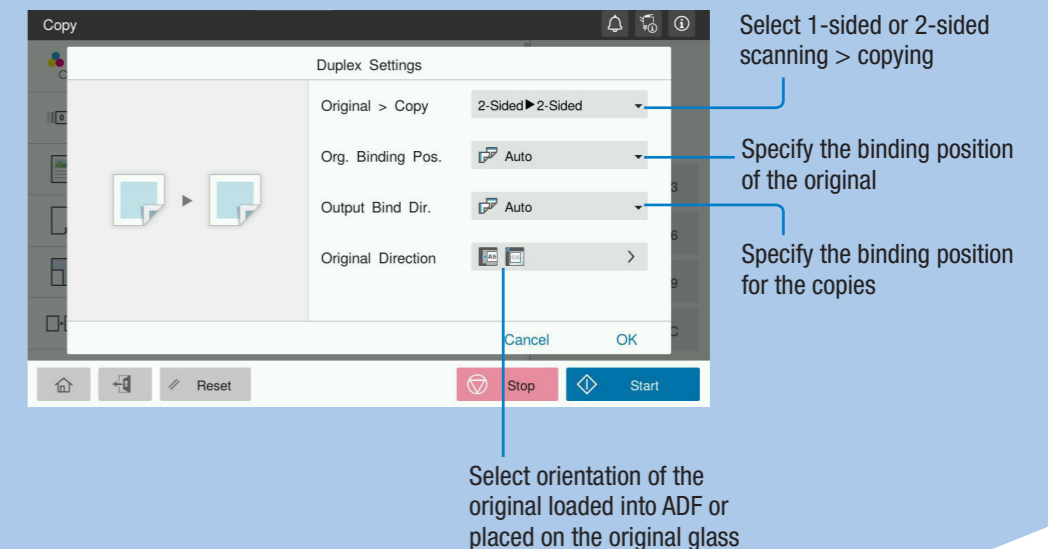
Copy

Duplex Settings

Original > Copy 2-Sided▶2-Sided

Org. Binding Pos. Auto

Output Bind Dir. Auto

Original Direction

Cancel OK

Reset

Stop

Start

Select 1-sided or 2-sided scanning > copying

Specify the binding position of the original

Specify the binding position for the copies

Select orientation of the original loaded into ADF or placed on the original glass